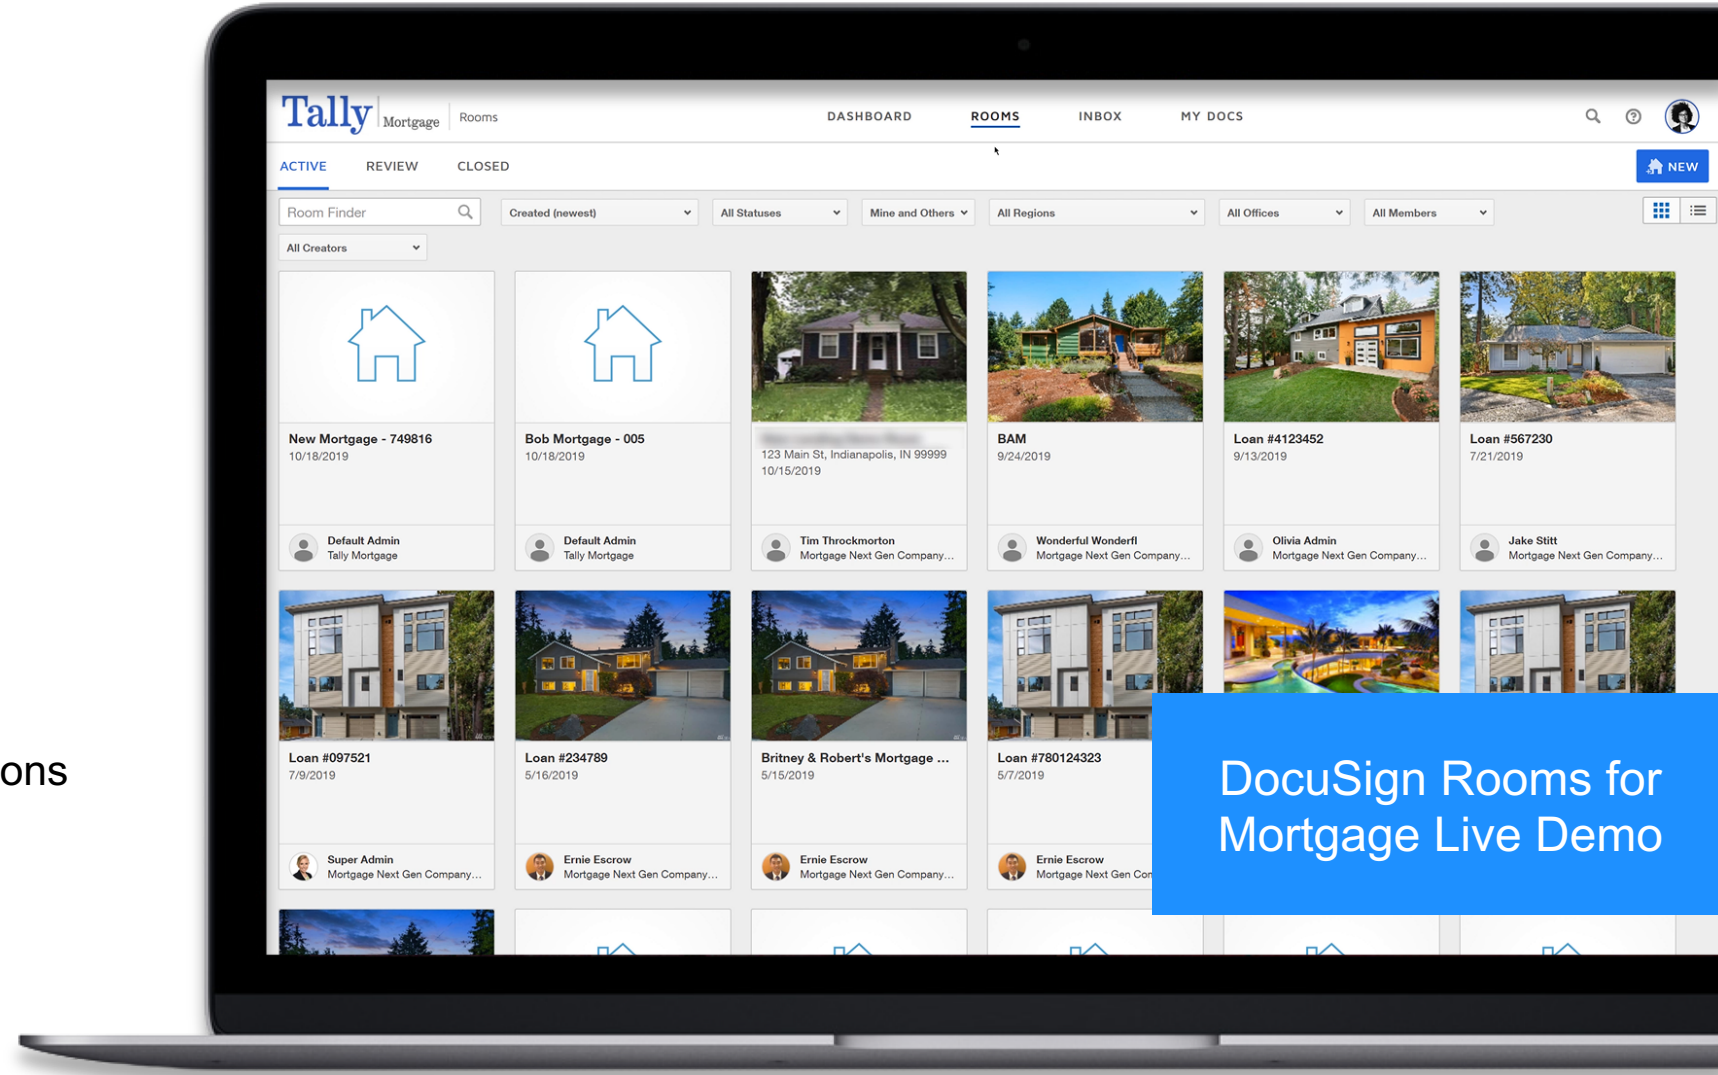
ons

Tally Mortgage Rooms

DASHBOARD ROOMS INBOX MY DOCS

ACTIVE REVIEW CLOSED

NEW

Room Finder
Created (newest)
All Statuses
Mine and Others
All Regions
All Offices
All Members
All Creators

New Mortgage - 749816
10/18/2019
Default Admin
Tally Mortgage

Bob Mortgage - 005
10/18/2019
Default Admin
Tally Mortgage

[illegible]
123 Main St, Indianapolis, IN 99999
10/15/2019
Tim Throckmorton
Mortgage Next Gen Company...

BAM
9/24/2019
Wonderful Wonderfl
Mortgage Next Gen Company...

Loan #4123452
9/13/2019
Olivia Admin
Mortgage Next Gen Company...

Loan #567230
7/21/2019
Jake Stitt
Mortgage Next Gen Company...

Loan #097521
7/9/2019
Super Admin
Mortgage Next Gen Company...

Loan #234789
5/16/2019
Ernie Escrow
Mortgage Next Gen Company...

Britney & Robert's Mortgage ...
5/15/2019
Ernie Escrow
Mortgage Next Gen Company...

Loan #780124323
5/7/2019
Ernie Escrow
Mortgage Next Gen Con

DocuSign Rooms for Mortgage Live Demo